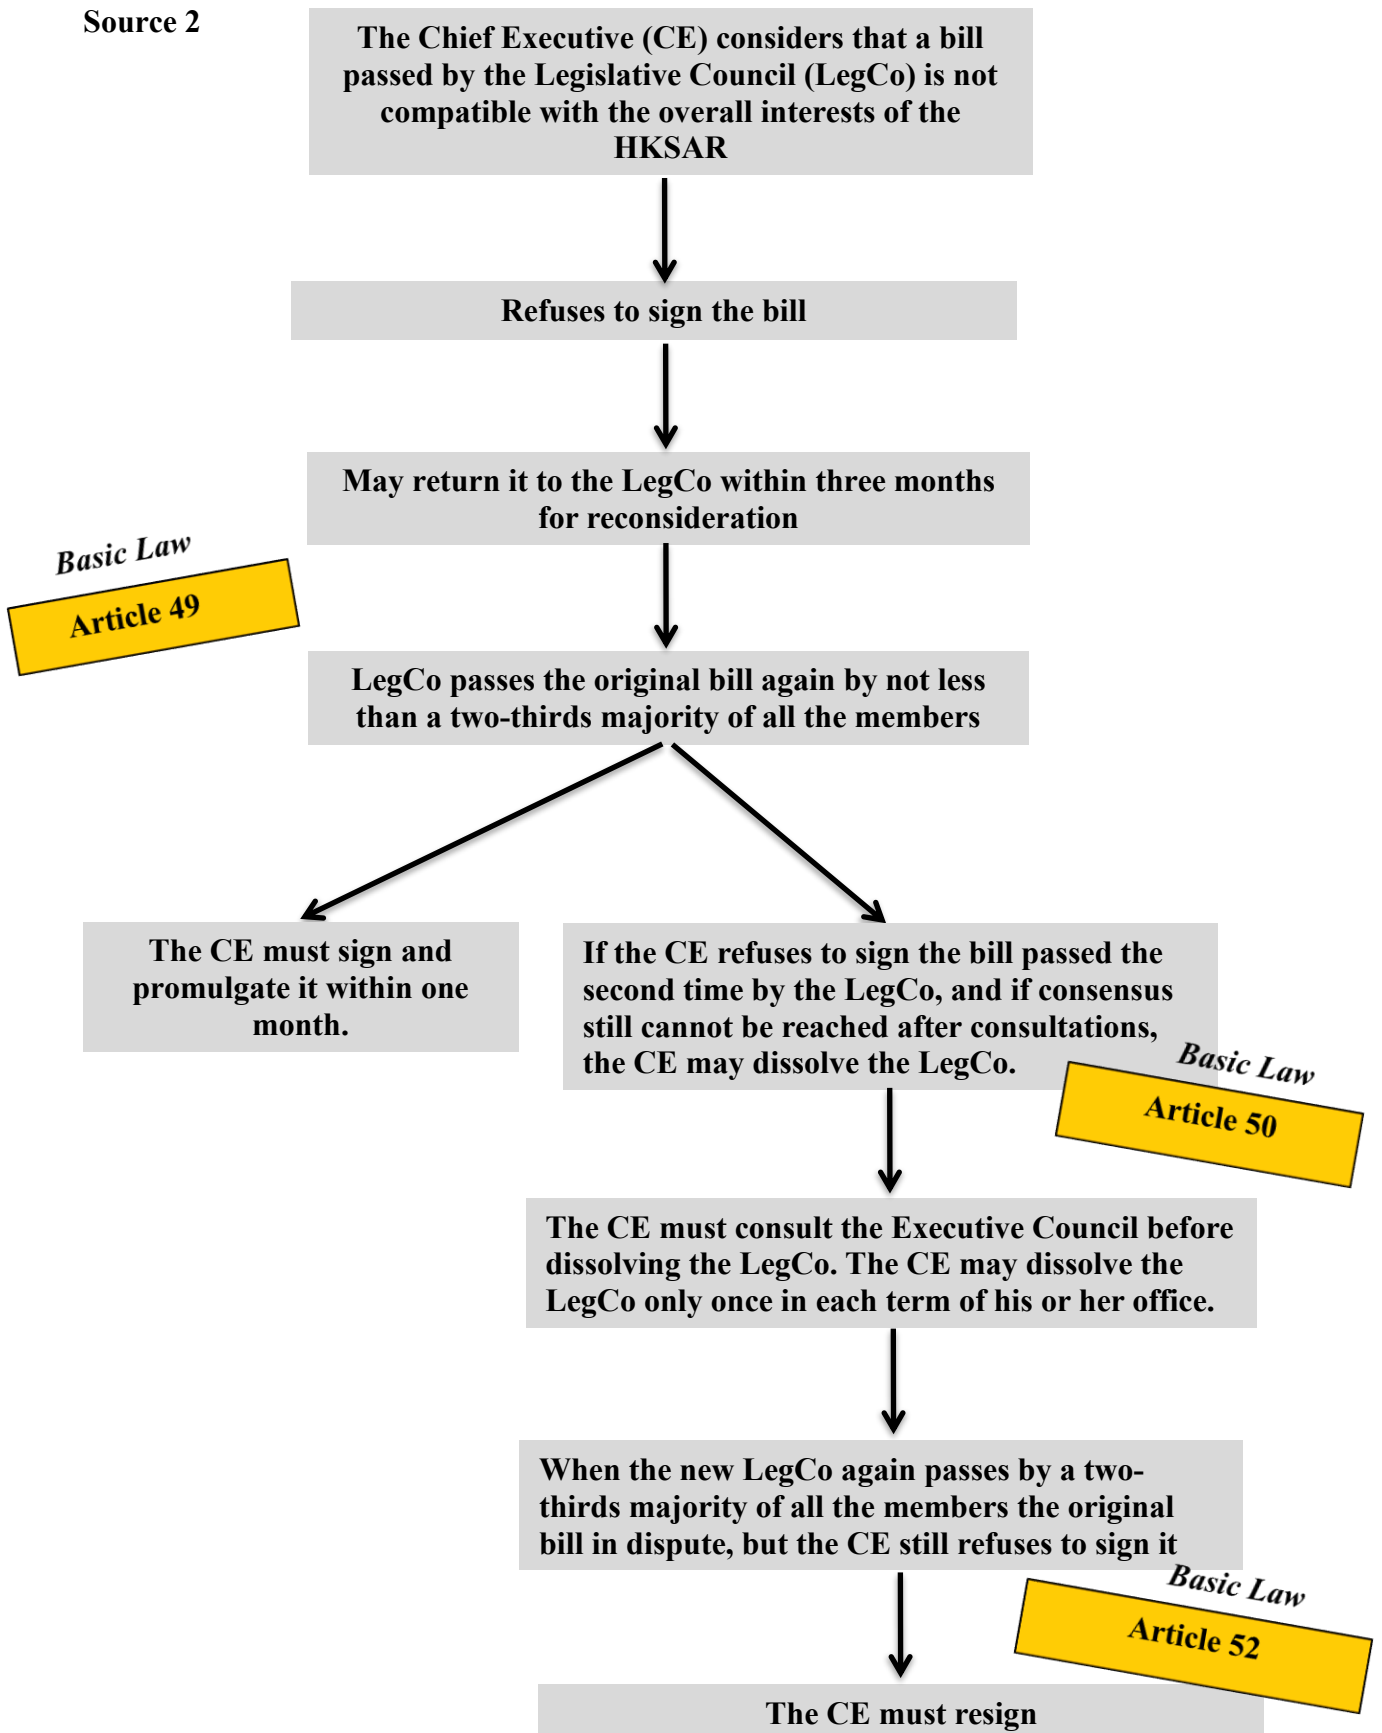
Source 2

The Chief Executive (CE) considers that a bill passed by the Legislative Council (LegCo) is not compatible with the overall interests of the HKSAR

Refuses to sign the bill

May return it to the LegCo within three months for reconsideration

Basic Law

Article 49

LegCo passes the original bill again by not less than a two-thirds majority of all the members

The CE must sign and promulgate it within one month.

If the CE refuses to sign the bill passed the second time by the LegCo, and if consensus still cannot be reached after consultations, the CE may dissolve the LegCo.

Basic Law

Article 50

The CE must consult the Executive Council before dissolving the LegCo. The CE may dissolve the LegCo only once in each term of his or her office.

When the new LegCo again passes by a two-thirds majority of all the members the original bill in dispute, but the CE still refuses to sign it

Basic Law

Article 52

The CE must resign